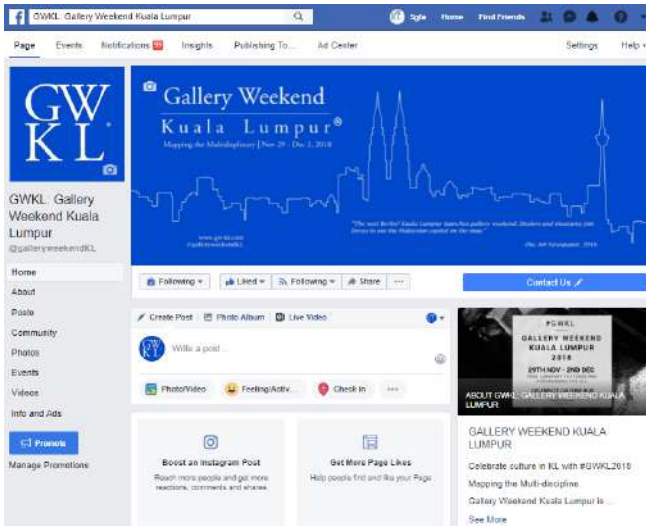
GWKL: Gallery Weekend Kuala Lumpur

Sgfe Home Find Friends

Page Events Notifications Insights Publishing To... Ad Center Settings Help

GW KL

Gallery Weekend Kuala Lumpur®

Mapping the Multidisciplinary | Nov 29 - Dec 2, 2018

"The most Berlin! Kuala Lumpur launches gallery weekend. Dealers and museums join forces to see the Malaysian capital on the map."

www.gw-kl.com #galleryweekendkl

The Art Newspaper, 2018

GWKL: Gallery Weekend Kuala Lumpur

@galleryweekendKL

Home
About
Posts
Community
Photos
Events
Videos
Info and Ads

Promote

Manage Promotions

Following Liked Following Share ...

Contact Us

Create Post Photo Album Live Video

Write a post...

Photo/Video Feeling/Activ... Check in ...

Boost an Instagram Post
Reach more people and get more reactions, comments and shares.

Get More Page Likes
Help people find and like your Page.

GWKL
GALLERY WEEKEND KUALA LUMPUR 2018
29TH NOV - 2ND DEC

ABOUT GWKL: GALLERY WEEKEND KUALA LUMPUR

GALLERY WEEKEND KUALA LUMPUR

Celebrate culture in KL with #GWKL2018

Mapping the Multi-discipline

Gallery Weekend Kuala Lumpur is ...

See More